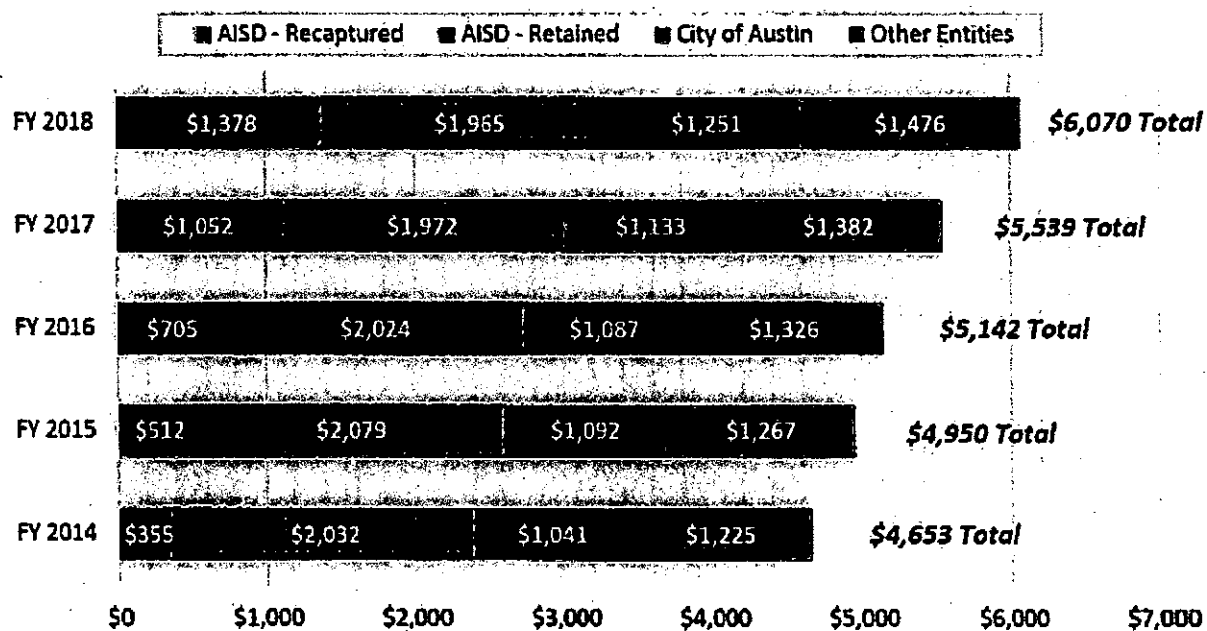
AISD - Recaptured AISD - Retained City of Austin Other Entities

FY 2018 $1,378 $1,965 $1,251 $1,476 $6,070 Total

FY 2017 $1,052 $1,972 $1,133 $1,382 $5,539 Total

FY 2016 $705 $2,024 $1,087 $1,326 $5,142 Total

FY 2015 $512 $2,079 $1,092 $1,267 $4,950 Total

FY 2014 $355 $2,032 $1,041 $1,225 $4,653 Total

$0 $1,000 $2,000 $3,000 $4,000 $5,000 $6,000 $7,000